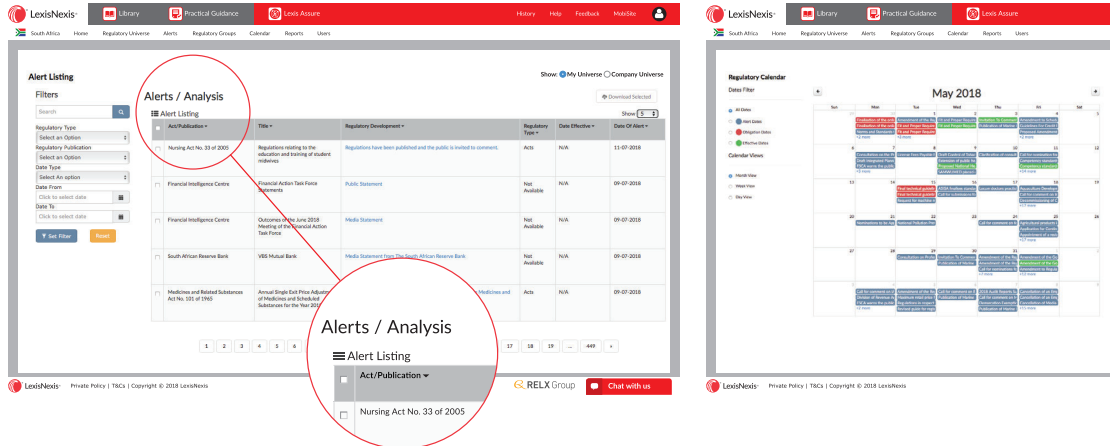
LexisNexis Library Practical Guidance Lexis Assure History Help Feedback MobiSite

South Africa Home Regulatory Universe Alerts Regulatory Groups Calendar Reports Users

Alert Listing

Show: My Universe Company Universe

Filters

Search

Regulatory Type
Select an Option
Regulatory Publication
Select an Option
Date Type
Select An option
Date From
Click to select date
Date To
Click to select date

Set Filter Reset

Alerts / Analysis

Download Selected

Alert Listing

Show 5

| | Act/Publication | Title | Regulatory Development | Regulatory Type | Date Effective | Date Of Alert |
|---|---|---|---|---|---|---|
| | Nursing Act No. 33 of 2005 | Regulations relating to the education and training of student midwives | Regulations have been published and the public is invited to comment. | Acts | N/A | 11-07-2018 |
| | Financial Intelligence Centre | Financial Action Task Force Statements | Public Statement | Not Available | N/A | 09-07-2018 |
| | Financial Intelligence Centre | Outcomes of the June 2018 Meeting of the Financial Action Task Force | Media Statement | Not Available | N/A | 09-07-2018 |
| | South African Reserve Bank | VBS Mutual Bank | Media Statement from The South African Reserve Bank | Not Available | N/A | 09-07-2018 |
| | Medicines and Related Substances Act No. 101 of 1965 | Annual Single Exit Price Adjustment of Medicines and Scheduled Substances for the Year 2018 | Medicines and | Acts | N/A | 09-07-2018 |

1 2 3 4 5 6 17 18 19 ... 449 »

Alerts / Analysis

Alert Listing

Act/Publication

Nursing Act No. 33 of 2005

LexisNexis Private Policy | T&Cs | Copyright © 2018 LexisNexis

RELX Group

Chat with us

LexisNexis Library Practical Guidance Lexis Assure

South Africa Home Regulatory Universe Alerts Regulatory Groups Calendar Reports Users

Regulatory Calendar

Dates Filter

All Dates
Alert Dates
Obligation Dates
Effective Dates

Calendar Views

Month View
Week View
Day View

May 2018

Sun Mon Tue Wed Thu Fri Sat

LexisNexis Private Policy | T&Cs | Copyright © 2018 LexisNexis